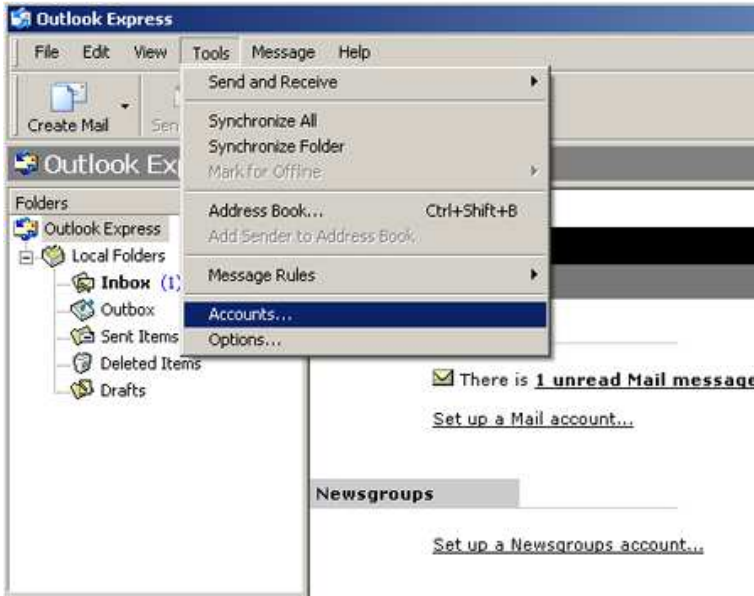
Outlook Express

File Edit View Tools Message Help

Create Mail Sen

Outlook Ex

Folders

Outlook Express

Local Folders

Inbox (1)

Outbox

Sent Items

Deleted Items

Drafts

Send and Receive

Synchronize All

Synchronize Folder

Mark for Offline

Address Book... Ctrl+Shift+B

Add Sender to Address Book

Message Rules

Accounts...

Options...

There is 1 unread Mail message

Set up a Mail account...

Newsgroups

Set up a Newsgroups account...